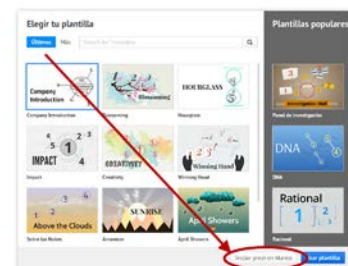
Elegir tu plantilla

Últimas Más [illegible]

Plantillas populares

Company Introduction
Company Introduction

Blossoming
Blossoming

HOURGLASS
Hourglass

IMPACT
Impact

CREATIVITY
Creativity

Winning Hand
Winning Hand

Above the Clouds
Above the Clouds

SUNRISE
Sunrise

April Showers
April Showers

Investigation Board
Panel de investigación

DNA
DNA

Rational
Rational

Iniciar prezi en blanco
Usar plantilla